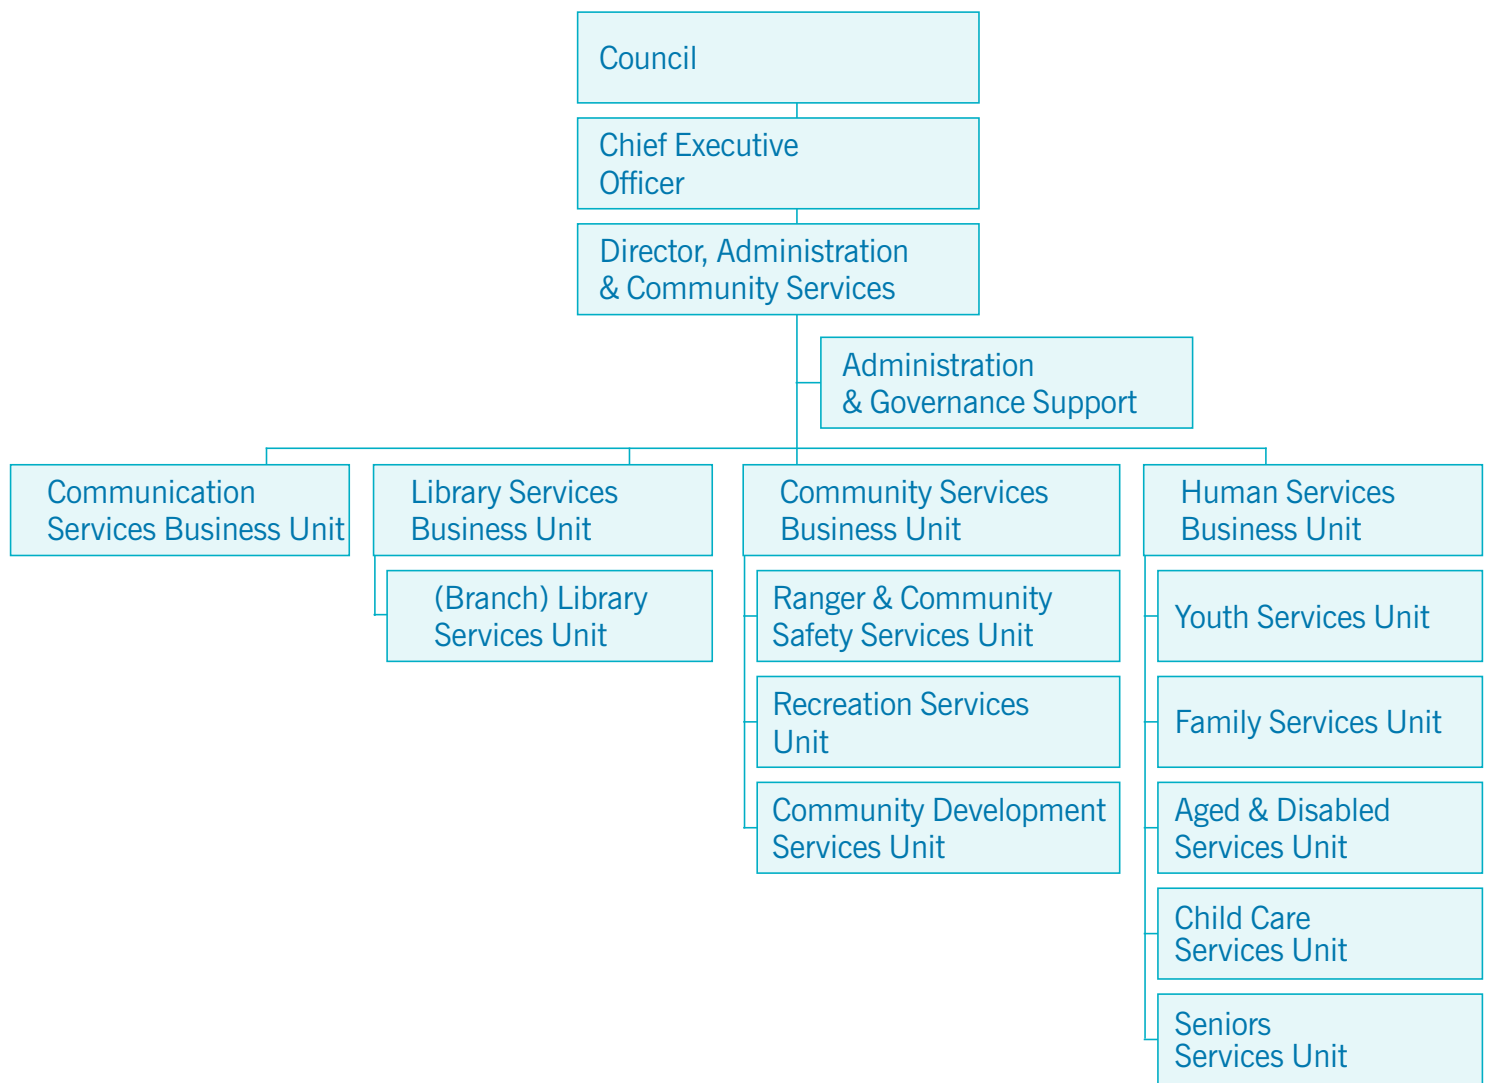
Council

Chief Executive Officer

Director, Administration & Community Services

Administration & Governance Support

Communication Services Business Unit

Library Services Business Unit

(Branch) Library Services Unit

Community Services Business Unit

Ranger & Community Safety Services Unit

Recreation Services Unit

Community Development Services Unit

Human Services Business Unit

Youth Services Unit

Family Services Unit

Aged & Disabled Services Unit

Child Care Services Unit

Seniors Services Unit